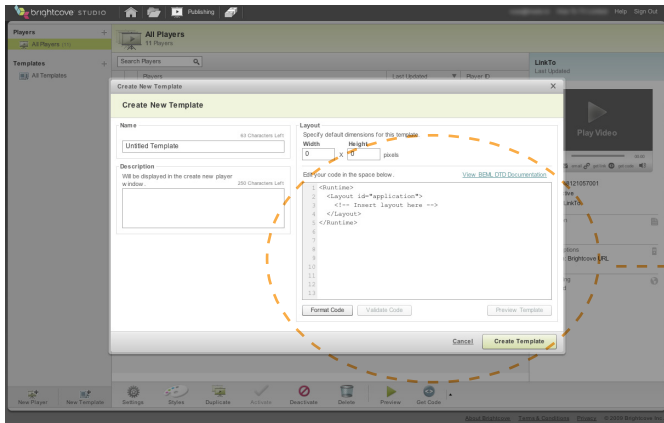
brightcove STUDIO Publishing Help Sign Out

Players
All Players (11)
Templates
All Templates

All Players
11 Players

Search Players
Players
Last Updated
Player ID

LinkTo
Last Updated

Play Video

Create New Template

Create New Template

Name
63 Characters Left
Untitled Template

Description
Will be displayed in the create new player window.
250 Characters Left

Layout
Specify default dimensions for this template.
Width
0
x
Height
0
pixels

Edit your code in the space below.
View BEML DTD Documentation

1 <Runtime>
2 <Layout id="application">
3 <!-- Insert layout here -->
4 </Layout>
5 </Runtime>
6
7
8
9
10
11
12
13

Format Code
Validate Code
Preview Template

Cancel
Create Template

New Player
New Template
Settings
Styles
Duplicate
Activate
Deactivate
Delete
Preview
Get Code

About Brightcove Terms & Conditions Privacy © 2009 Brightcove Inc.